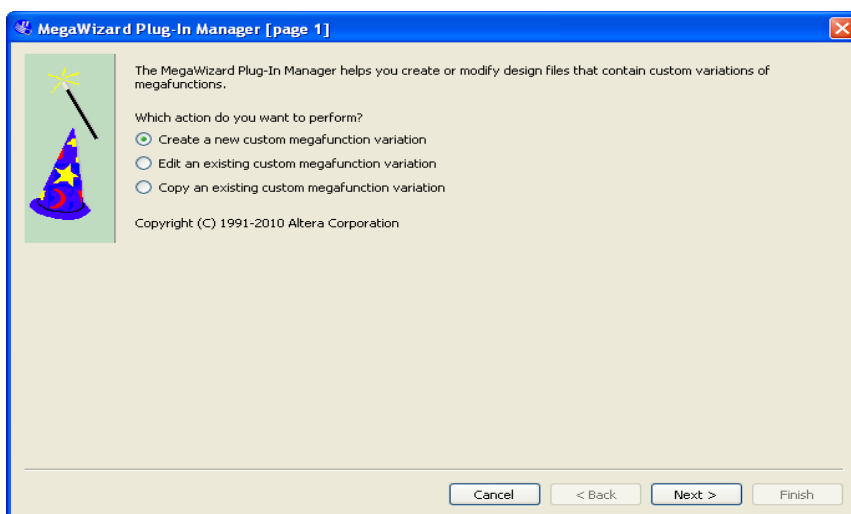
MegaWizard Plug-In Manager [page 1]

The MegaWizard Plug-In Manager helps you create or modify design files that contain custom variations of megafunctions.

Which action do you want to perform?

Create a new custom megafunction variation

Edit an existing custom megafunction variation

Copy an existing custom megafunction variation

Copyright (C) 1991-2010 Altera Corporation

Cancel | < Back | Next > | Finish